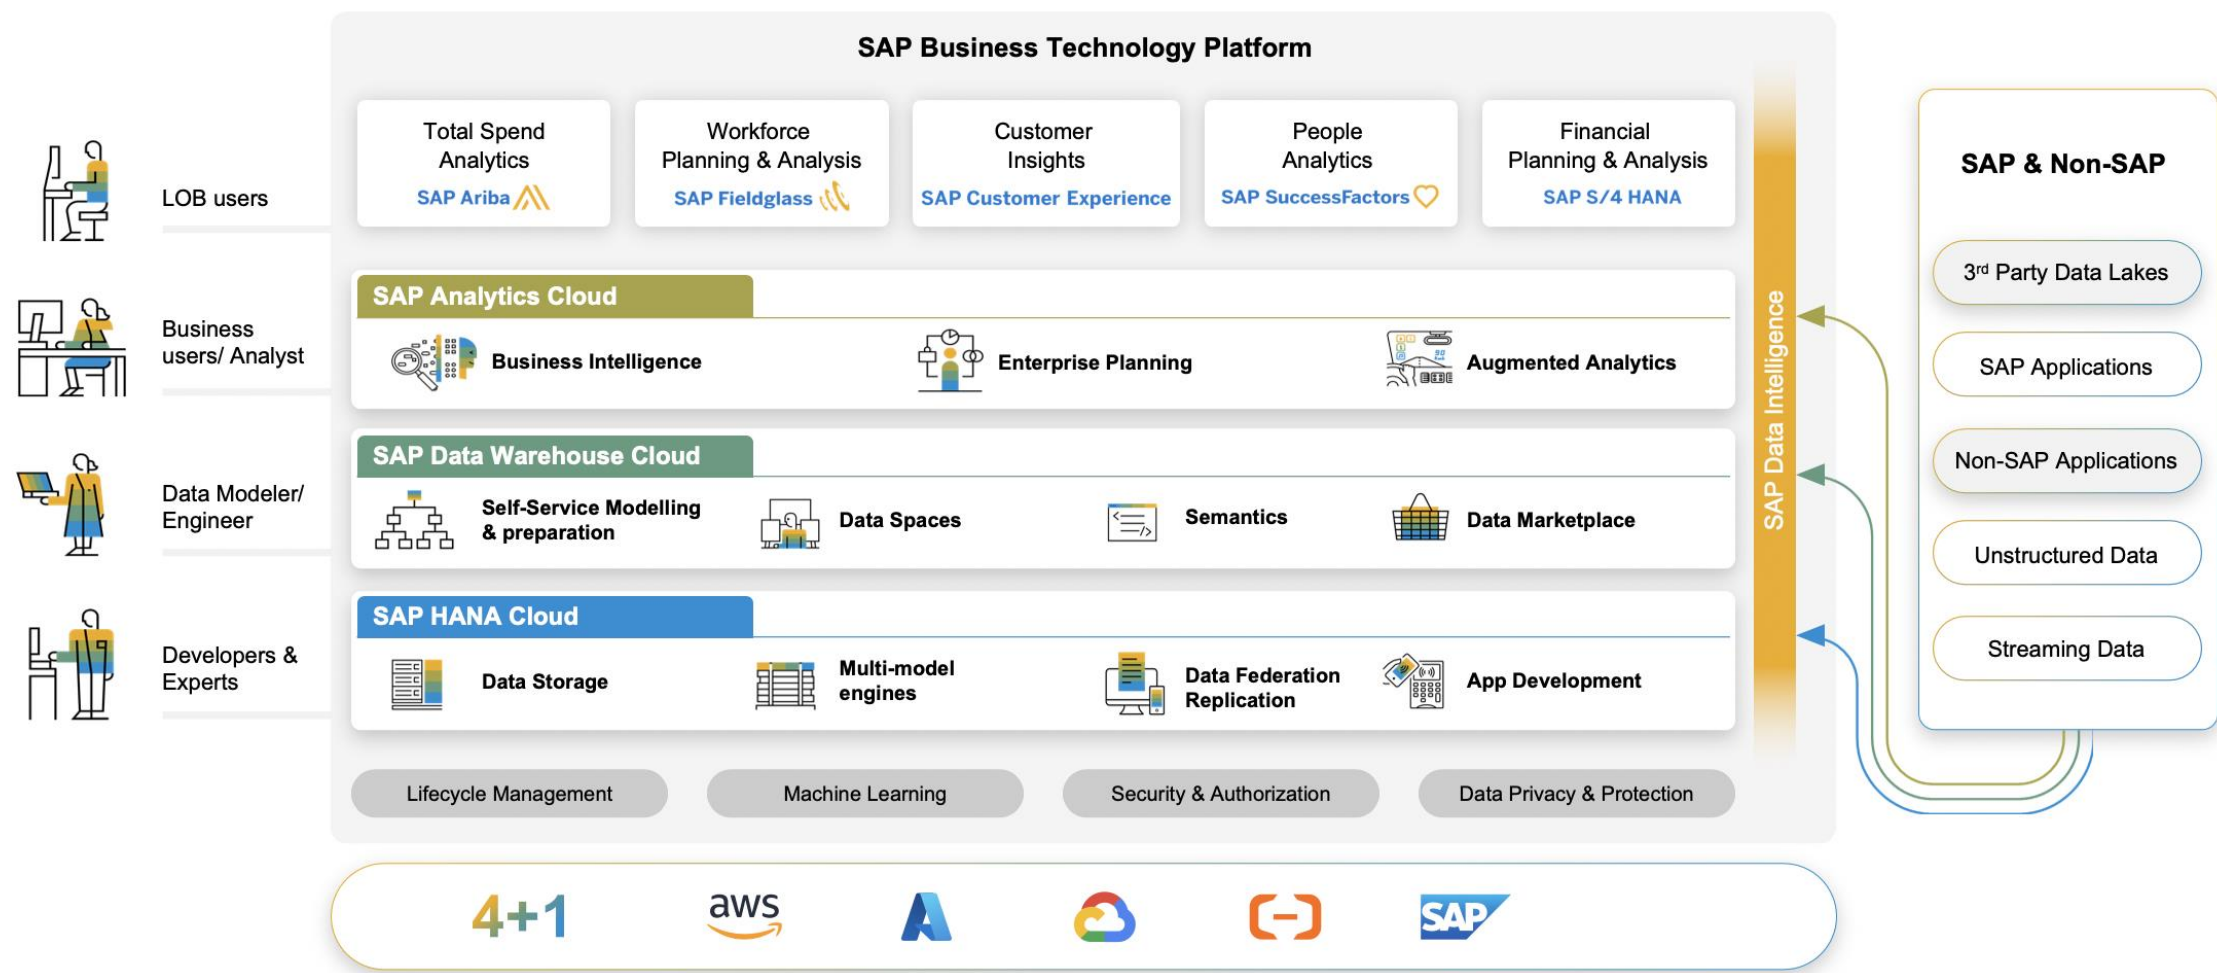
SAP Business Technology Platform

LOB users

Business users/ Analyst

Data Modeler/ Engineer

Developers & Experts

Total Spend Analytics
SAP Ariba

Workforce Planning & Analysis
SAP Fieldglass

Customer Insights
SAP Customer Experience

People Analytics
SAP SuccessFactors

Financial Planning & Analysis
SAP S/4 HANA

SAP Analytics Cloud

Business Intelligence

Enterprise Planning

Augmented Analytics

SAP Data Warehouse Cloud

Self-Service Modelling & preparation

Data Spaces

Semantics

Data Marketplace

SAP HANA Cloud

Data Storage

Multi-model engines

Data Federation Replication

App Development

SAP Data Intelligence

Lifecycle Management

Machine Learning

Security & Authorization

Data Privacy & Protection

SAP & Non-SAP

3rd Party Data Lakes

SAP Applications

Non-SAP Applications

Unstructured Data

Streaming Data

4+1

aws

SAP